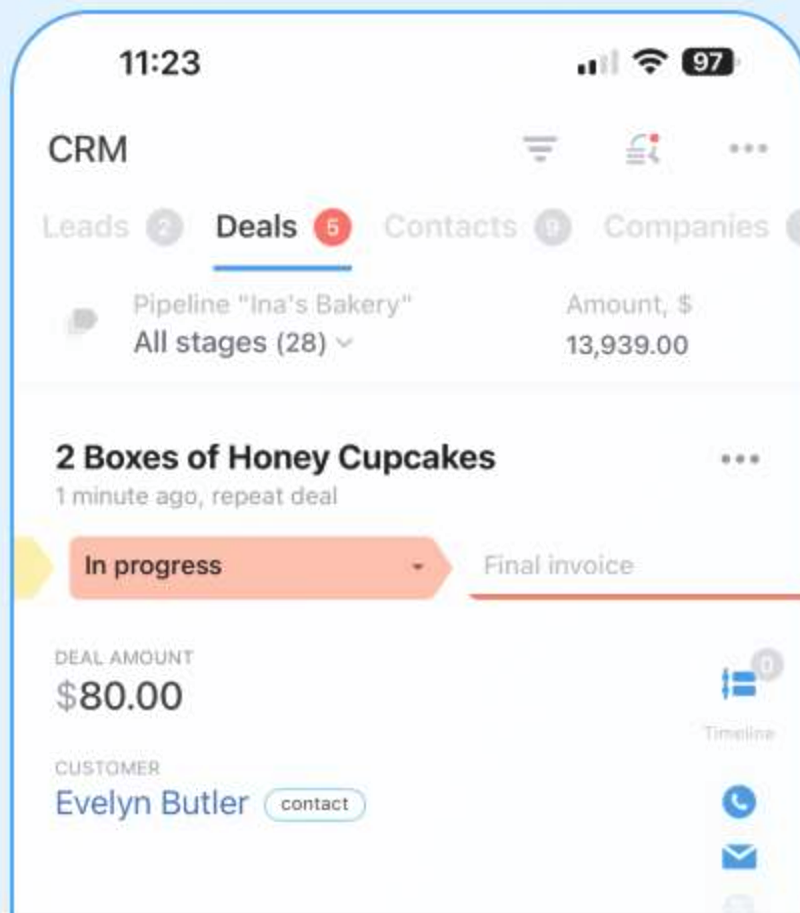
11:23

97

CRM

Leads 2 Deals 5 Contacts 9 Companies

Pipeline "Ina's Bakery"
All stages (28)

Amount, $
13,939.00

2 Boxes of Honey Cupcakes
1 minute ago, repeat deal

In progress

Final invoice

DEAL AMOUNT
$80.00

0
Timeline

CUSTOMER
Evelyn Butler contact